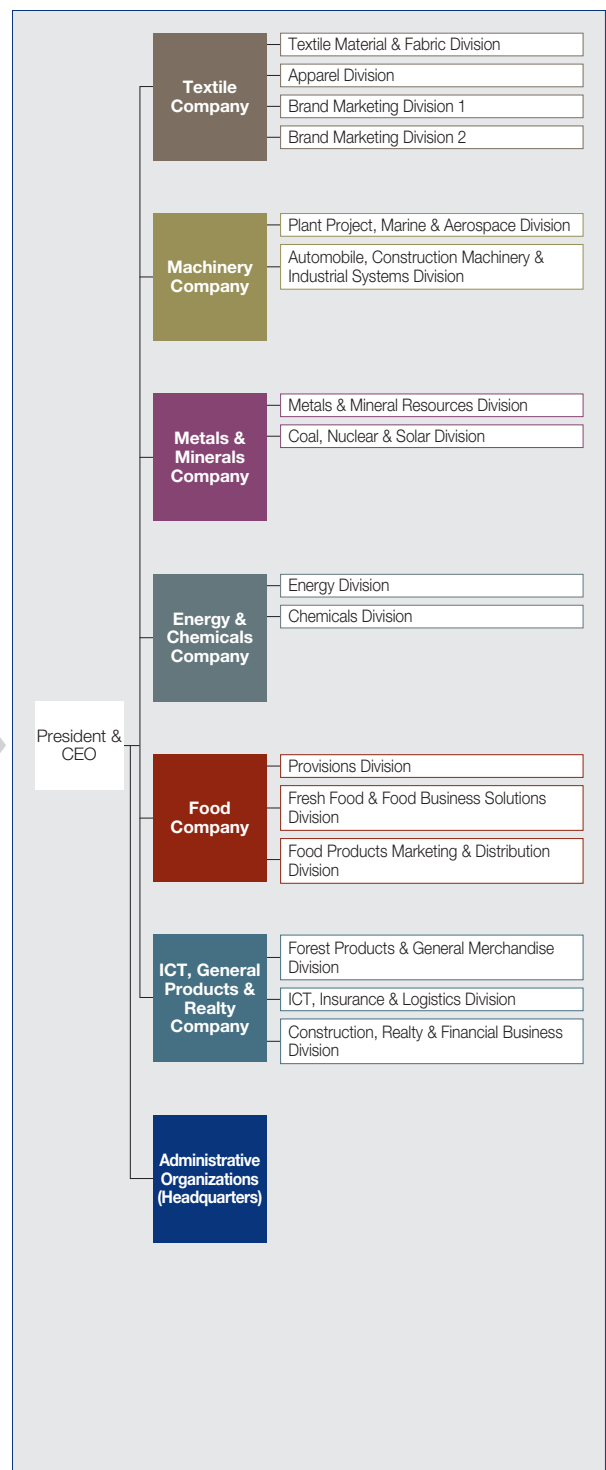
President & CEO

Textile Company
Textile Material & Fabric Division
Apparel Division
Brand Marketing Division 1
Brand Marketing Division 2

Machinery Company
Plant Project, Marine & Aerospace Division
Automobile, Construction Machinery & Industrial Systems Division

Metals & Minerals Company
Metals & Mineral Resources Division
Coal, Nuclear & Solar Division

Energy & Chemicals Company
Energy Division
Chemicals Division

Food Company
Provisions Division
Fresh Food & Food Business Solutions Division
Food Products Marketing & Distribution Division

ICT, General Products & Realty Company
Forest Products & General Merchandise Division
ICT, Insurance & Logistics Division
Construction, Realty & Financial Business Division

Administrative Organizations (Headquarters)